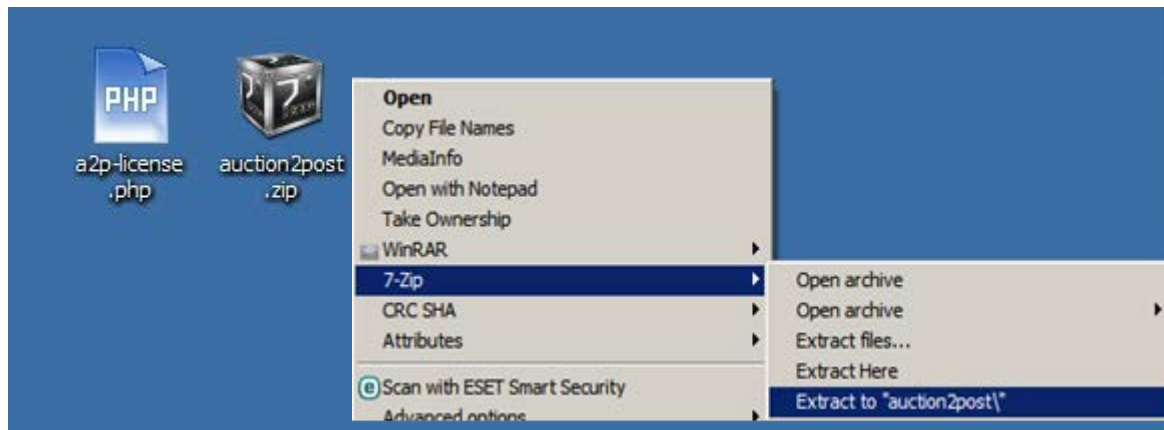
PHP
a2p-license.php

auction2post.zip

Open
Copy File Names
MediaInfo
Open with Notepad
Take Ownership
WinRAR
7-Zip
CRC SHA
Attributes
Scan with ESET Smart Security
Advanced options

Open archive
Open archive
Extract files...
Extract Here
Extract to "auction2post\"